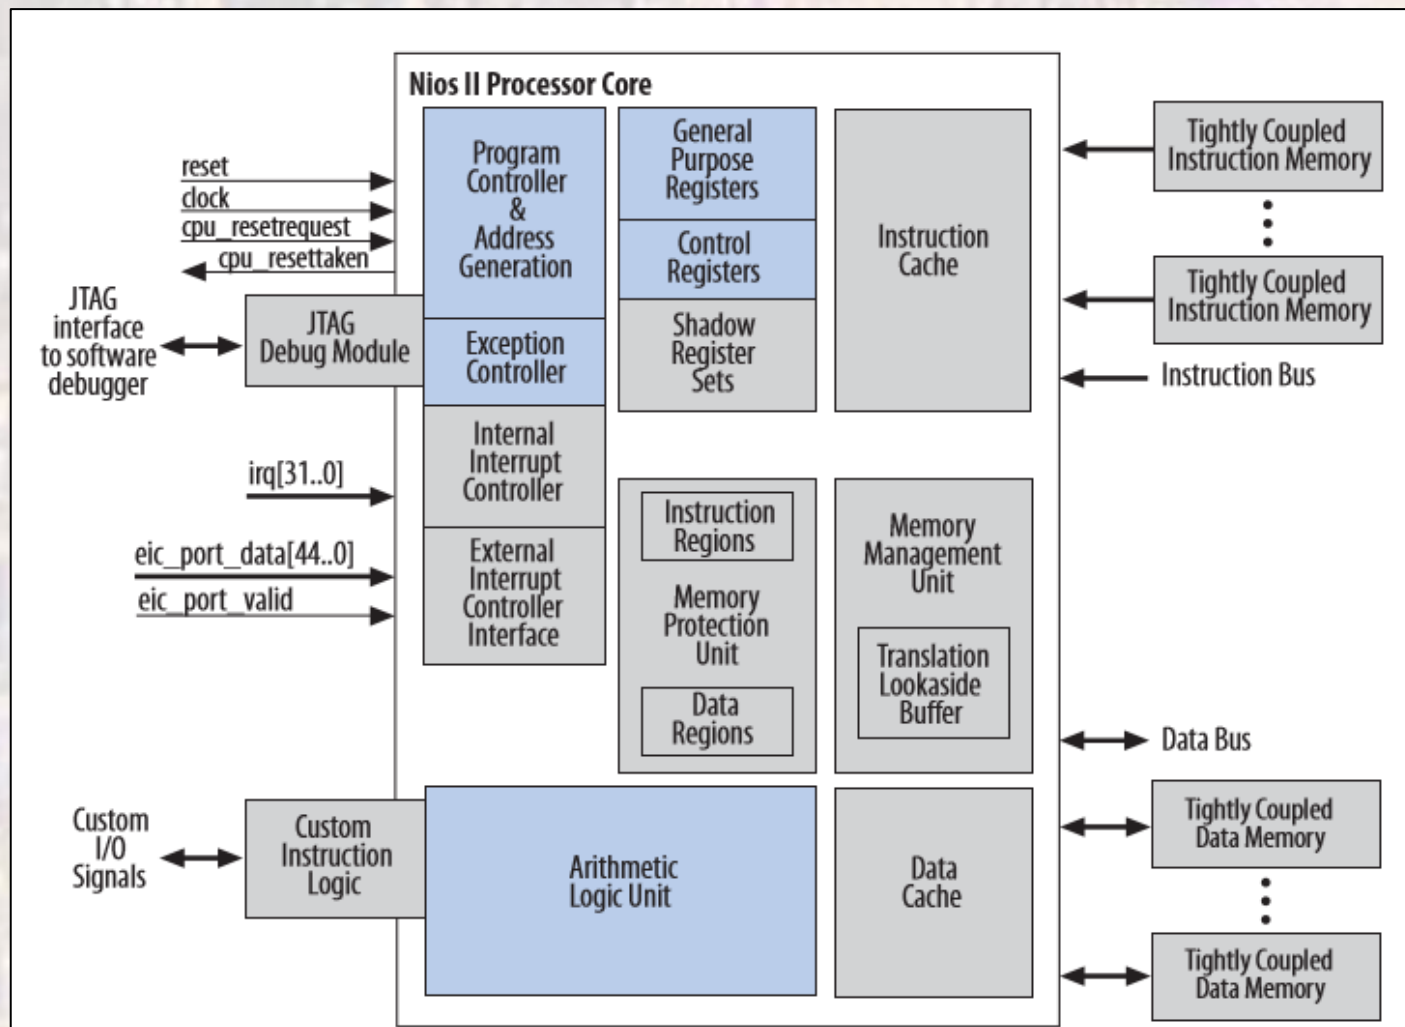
Nios II Processor Core

reset
clock
cpu_resetrequest
cpu_resettaken

JTAG interface to software debugger

JTAG Debug Module

Program Controller & Address Generation

Exception Controller

Internal Interrupt Controller

External Interrupt Controller Interface

General Purpose Registers

Control Registers

Shadow Register Sets

Instruction Cache

Tightly Coupled Instruction Memory

Tightly Coupled Instruction Memory

Instruction Bus

irq[31..0]

eic_port_data[44..0]
eic_port_valid

Instruction Regions

Memory Protection Unit

Data Regions

Memory Management Unit

Translation Lookaside Buffer

Data Bus

Custom I/O Signals

Custom Instruction Logic

Arithmetic Logic Unit

Data Cache

Tightly Coupled Data Memory

Tightly Coupled Data Memory